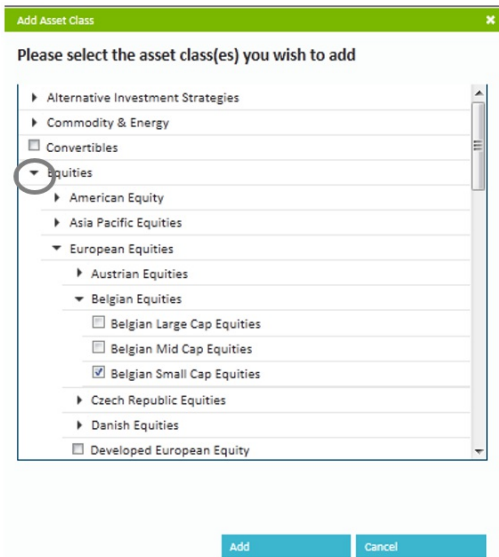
Add Asset Class
×

Please select the asset class(es) you wish to add

Alternative Investment Strategies
Commodity & Energy
Convertibles
Equities
American Equity
Asia Pacific Equities
European Equities
Austrian Equities
Belgian Equities
Belgian Large Cap Equities
Belgian Mid Cap Equities
Belgian Small Cap Equities
Czech Republic Equities
Danish Equities
Developed European Equity

Add
Cancel